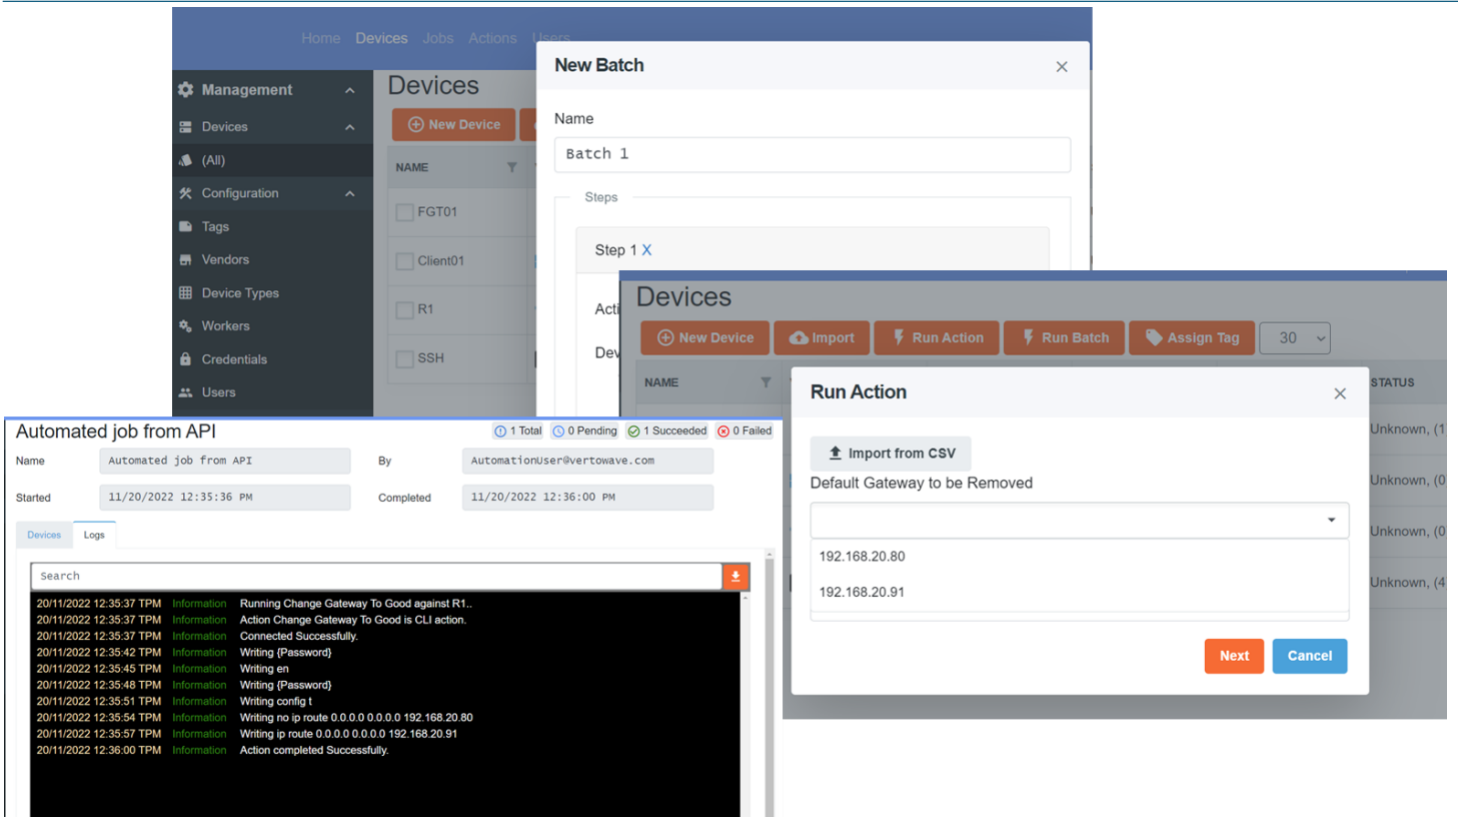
Home Devices Jobs Actions Users

Management
Devices
(All)
Configuration
Tags
Vendors
Device Types
Workers
Credentials
Users

Devices
New Device

NAME
FGT01
Client01
R1
SSH

New Batch
Name
Batch 1
Steps
Step 1 X
Acti
Dev

Devices
New Device Import Run Action Run Batch Assign Tag 30
NAME
STATUS
Unknown, (1
Unknown, (0
Unknown, (0
Unknown, (4

Run Action
Import from CSV
Default Gateway to be Removed
192.168.20.80
192.168.20.91
Next Cancel

Automated job from API
1 Total 0 Pending 1 Succeeded 0 Failed
Name Automated job from API By AutomationUser@vertowave.com
Started 11/20/2022 12:35:36 PM Completed 11/20/2022 12:36:00 PM
Devices Logs
Search

| | | |
|---|---|---|
| 20/11/2022 12:35:37 TPM | Information | Running Change Gateway To Good against R1.. |
| 20/11/2022 12:35:37 TPM | Information | Action Change Gateway To Good is CLI action. |
| 20/11/2022 12:35:37 TPM | Information | Connected Successfully. |
| 20/11/2022 12:35:42 TPM | Information | Writing {Password} |
| 20/11/2022 12:35:45 TPM | Information | Writing en |
| 20/11/2022 12:35:48 TPM | Information | Writing {Password} |
| 20/11/2022 12:35:51 TPM | Information | Writing config t |
| 20/11/2022 12:35:54 TPM | Information | Writing no ip route 0.0.0.0 0.0.0.0 192.168.20.80 |
| 20/11/2022 12:35:57 TPM | Information | Writing ip route 0.0.0.0 0.0.0.0 192.168.20.91 |
| 20/11/2022 12:36:00 TPM | Information | Action completed Successfully. |